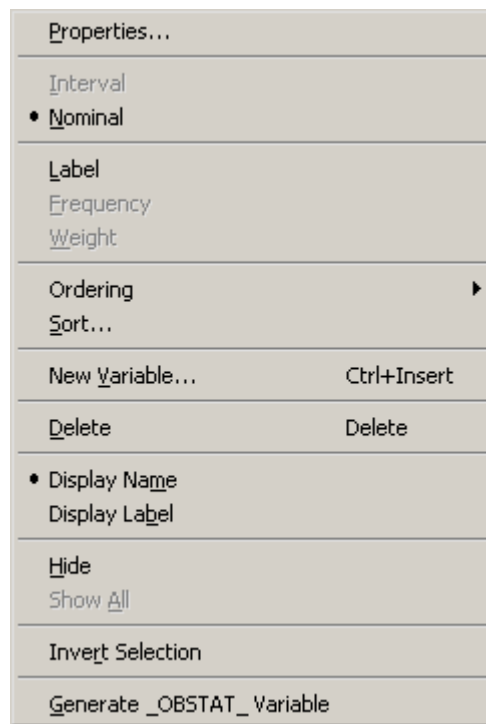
Properties...

Interval
• Nominal

Label
Frequency
Weight

Ordering
Sort...

New Variable... Ctrl+Insert

Delete Delete

• Display Name
Display Label

Hide
Show All

Invert Selection

Generate _OBSTAT_ Variable